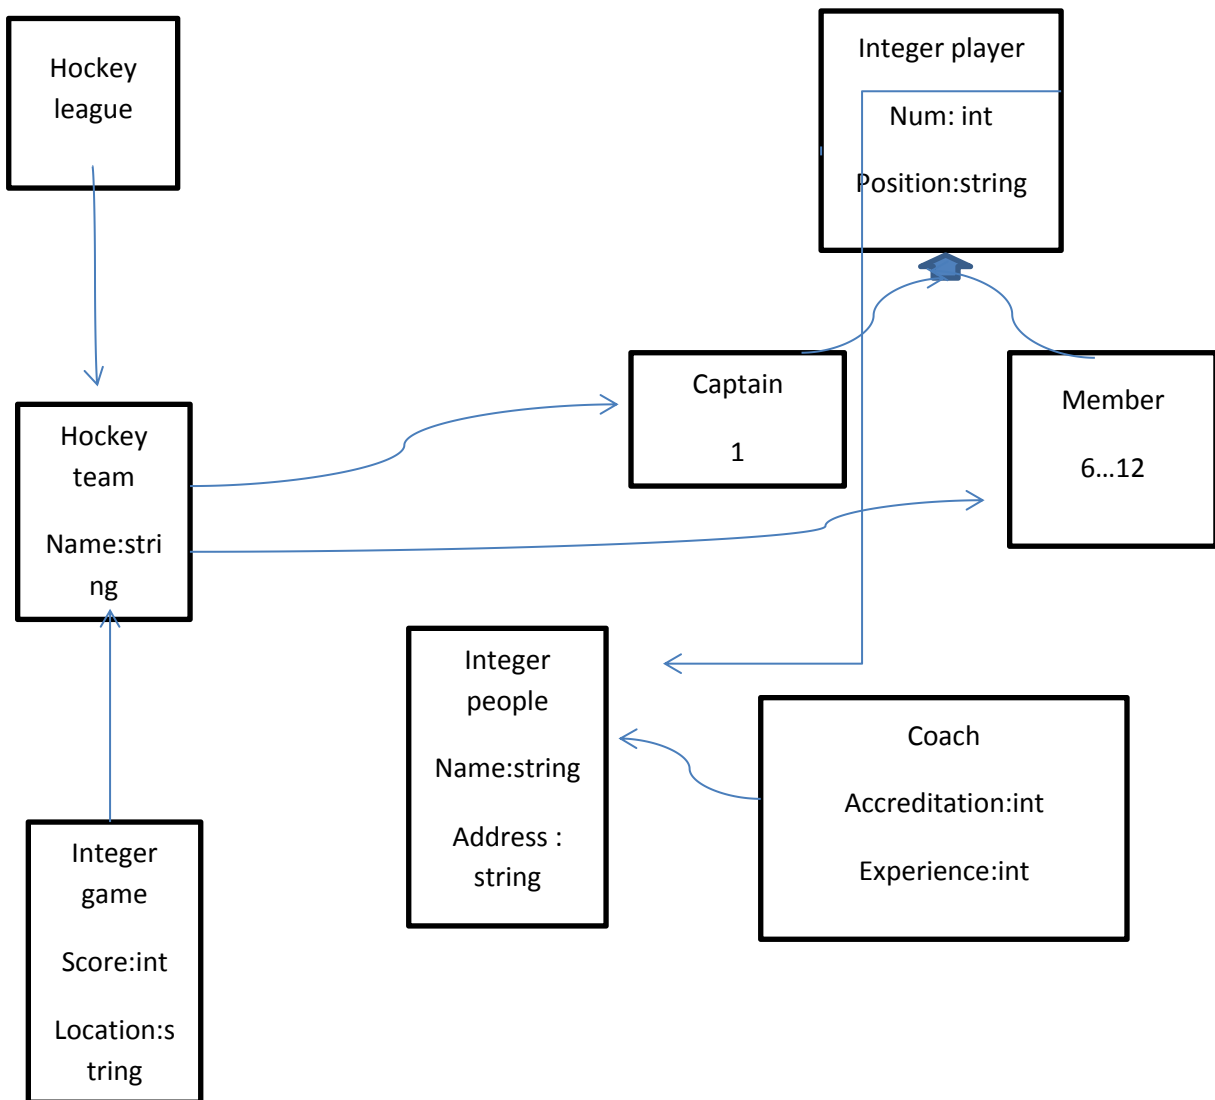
Hockey league

Integer player

Num: int

Position:string

Hockey team

Name:string

Captain

1

Member

6…12

Integer people

Name:string

Address : string

Coach

Accreditation:int

Experience:int

Integer game

Score:int

Location:string